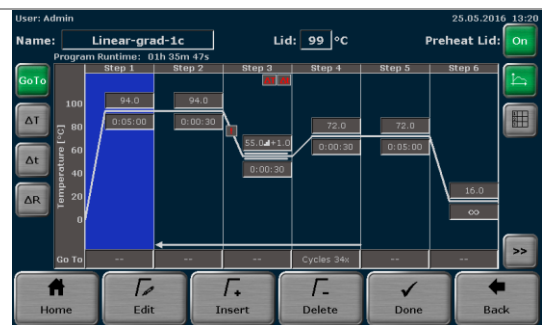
User: Admin

25.05.2016 13:20

Name: Linear-grad-1c

Lid: 99 °C

Preheat Lid: On

Program Runtime: 01h 35m 47s

GoTo

ΔT

Δt

ΔR

| Step 1 | Step 2 | Step 3 | Step 4 | Step 5 | Step 6 |
|---|---|---|---|---|---|
| 94.0 | 94.0 | 55.0 +1.0 | 72.0 | 72.0 | 16.0 |
| 0:05:00 | 0:00:30 | 0:00:30 | 0:00:30 | 0:05:00 | ∞ |

Temperature [°C]

100

80

60

40

20

0

Go To -- -- -- Cycles 34x -- --

>>

Home

Edit

Insert

Delete

Done

Back